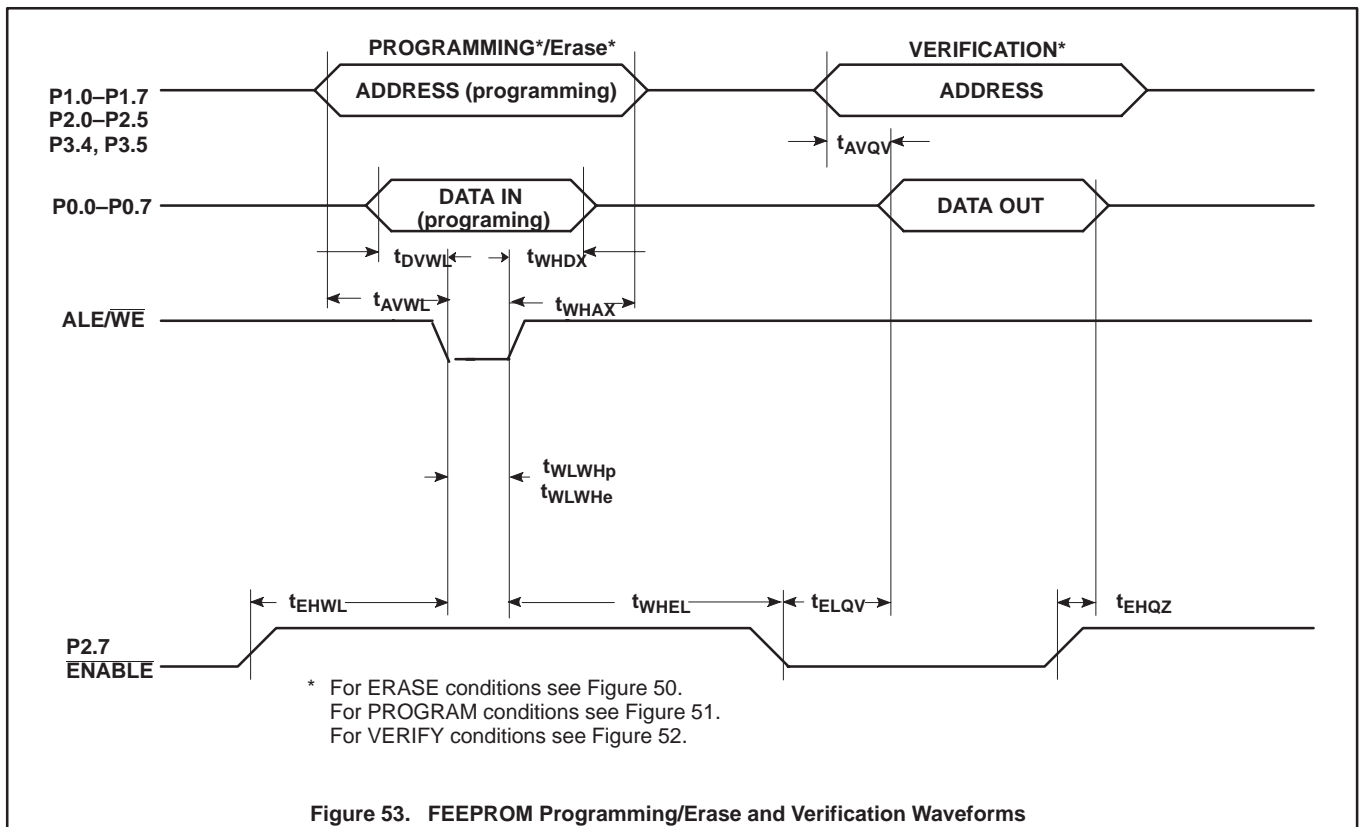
PROGRAMMING*/Erase*

VERIFICATION*

P1.0–P1.7
P2.0–P2.5
P3.4, P3.5

ADDRESS (programming)

ADDRESS

$t_{AVQV}$

P0.0–P0.7

DATA IN
(programing)

DATA OUT

$t_{DVWL}$

$t_{WHDX}$

$t_{AVWL}$

$t_{WHAX}$

ALE/$\overline{WE}$

$t_{WLWHp}$
$t_{WLWHe}$

$t_{EHWL}$

$t_{WHEL}$

$t_{ELQV}$

$t_{EHQZ}$

P2.7
$\overline{ENABLE}$

* For ERASE conditions see Figure 50.
For PROGRAM conditions see Figure 51.
For VERIFY conditions see Figure 52.

Figure 53. FEEPROM Programming/Erase and Verification Waveforms